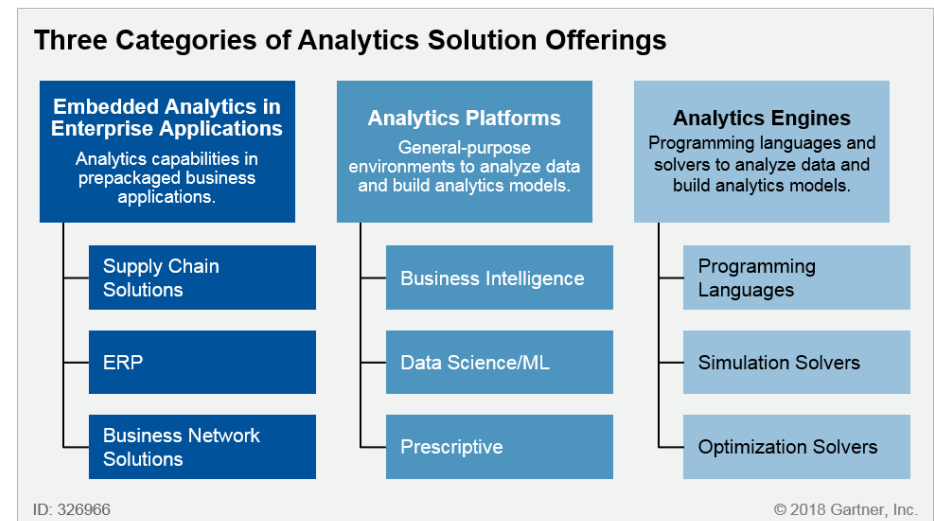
Three Categories of Analytics Solution Offerings

Embedded Analytics in Enterprise Applications
Analytics capabilities in prepackaged business applications.

Supply Chain Solutions

ERP

Business Network Solutions

Analytics Platforms
General-purpose environments to analyze data and build analytics models.

Business Intelligence

Data Science/ML

Prescriptive

Analytics Engines
Programming languages and solvers to analyze data and build analytics models.

Programming Languages

Simulation Solvers

Optimization Solvers

ID: 326966

© 2018 Gartner, Inc.